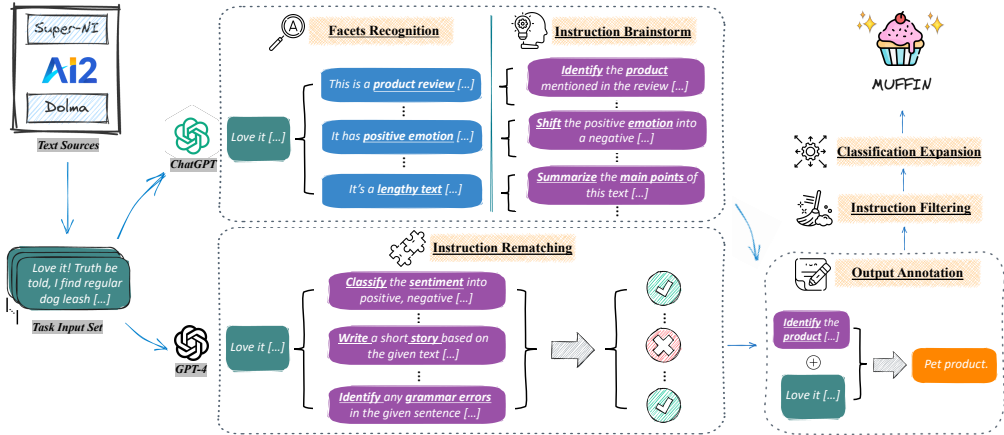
Super-NI

Ai2

Dolma

Text Sources

Love it! Truth be told, I find regular dog leash [...]

Task Input Set

ChatGPT

GPT-4

Facets Recognition

Love it [...]

This is a product review [...]

⋮

It has positive emotion [...]

⋮

It's a lengthy text [...]

Instruction Brainstorm

Identify the product mentioned in the review [...]

⋮

Shift the positive emotion into a negative [...]

⋮

Summarize the main points of this text [...]

⋮

Instruction Rematching

Love it [...]

Classify the sentiment into positive, negative [...]

⋮

Write a short story based on the given text [...]

⋮

Identify any grammar errors in the given sentence [...]

MUFFIN

Classification Expansion

Instruction Filtering

Output Annotation

Identify the product [...]

⊕

Love it [...]

Pet product.